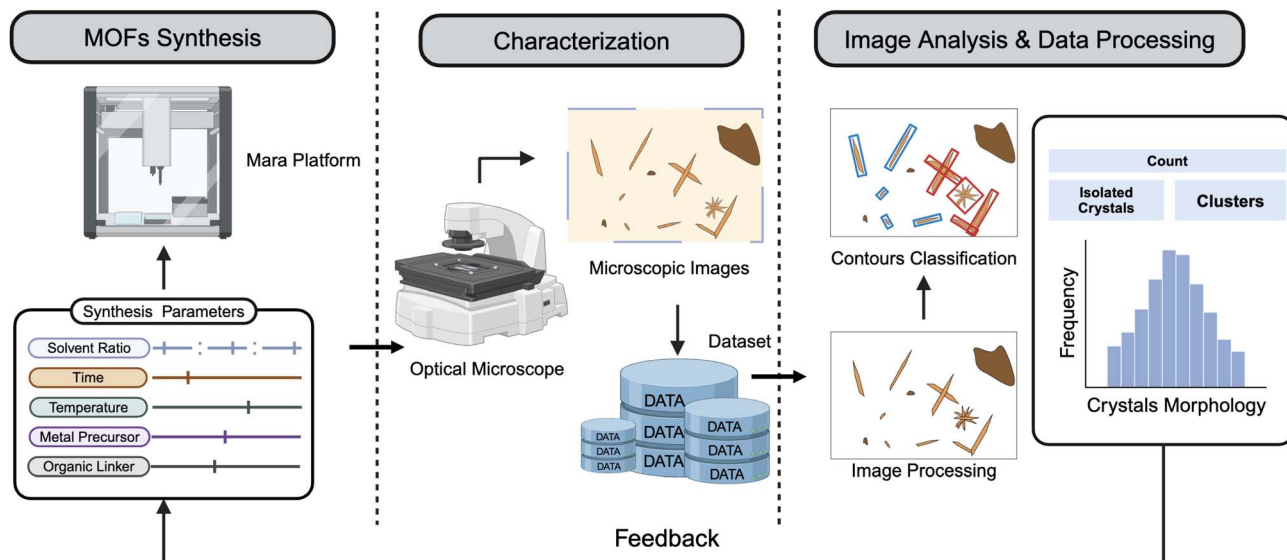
MOFs Synthesis

Characterization

Image Analysis & Data Processing

Mara Platform

Synthesis Parameters

Solvent Ratio

Time

Temperature

Metal Precursor

Organic Linker

Optical Microscope

Microscopic Images

Dataset

DATA
DATA
DATA
DATA
DATA
DATA
DATA
DATA
DATA

Contours Classification

Image Processing

Count

Isolated Crystals

Clusters

Frequency

Crystals Morphology

Feedback